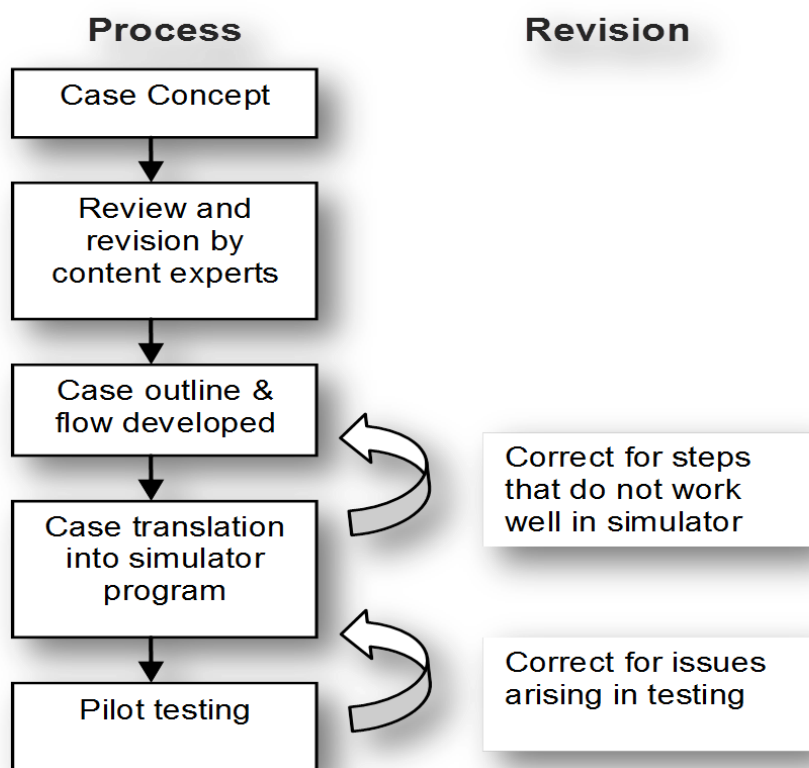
Process

Revision

Case Concept

Review and revision by content experts

Case outline & flow developed

Correct for steps that do not work well in simulator

Case translation into simulator program

Correct for issues arising in testing

Pilot testing